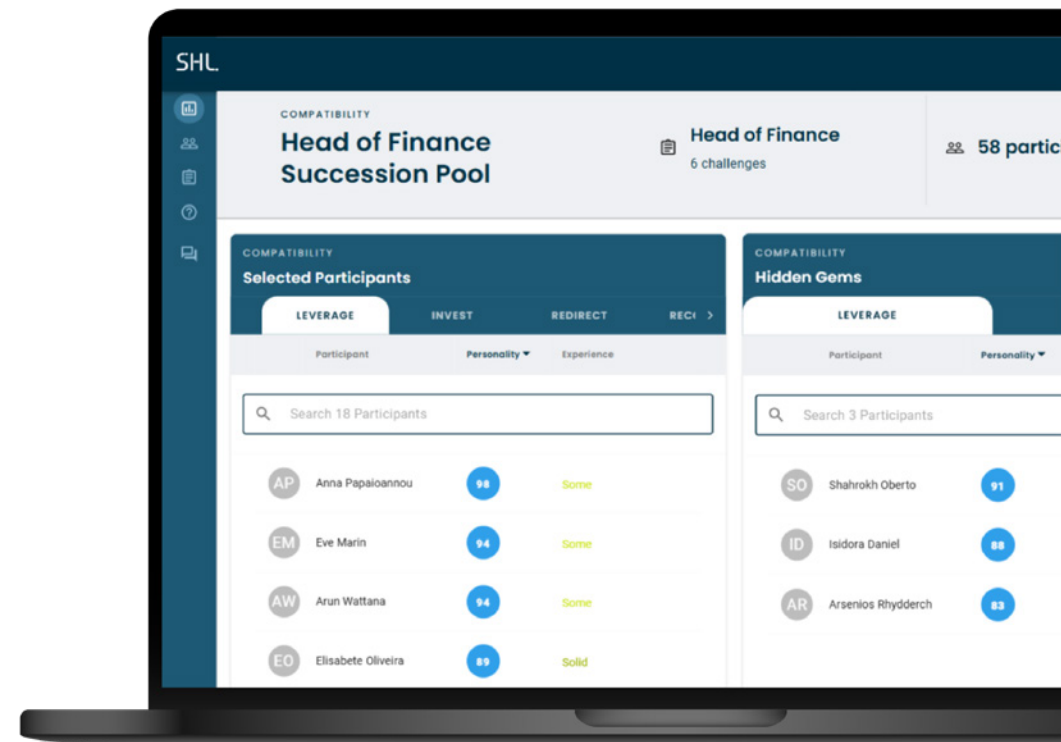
SHL.

COMPATIBILITY

Head of Finance Succession Pool

Head of Finance
6 challenges

58 partic

COMPATIBILITY
Selected Participants

LEVERAGE INVEST REDIRECT REC(

Participant Personality Experience

Search 18 Participants

AP Anna Papaioannou 98 Some
EM Eve Marin 94 Some
AW Arun Wattana 94 Some
EO Elisabete Oliveira 89 Solid

COMPATIBILITY
Hidden Gems

LEVERAGE

Participant Personality

Search 3 Participants

SO Shahrokh Oberto 91
ID Isidora Daniel 88
AR Arsenios Rhydderch 83